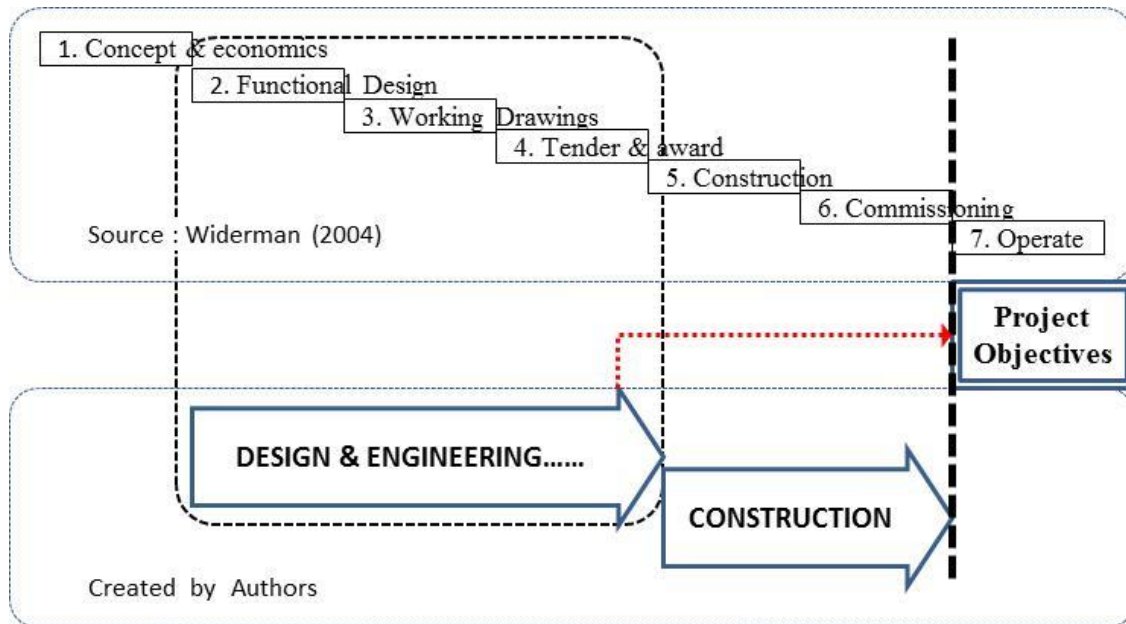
1. Concept & economics

2. Functional Design

3. Working Drawings

4. Tender & award

5. Construction

6. Commissioning

7. Operate

Source : Widerman (2004)

Project Objectives

DESIGN & ENGINEERING……

CONSTRUCTION

Created by Authors